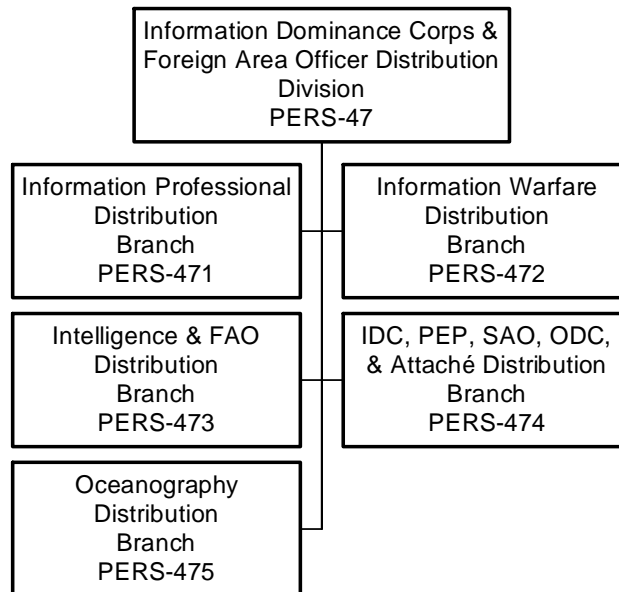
Information Dominance Corps & Foreign Area Officer Distribution Division
PERS-47

Information Professional Distribution Branch
PERS-471

Information Warfare Distribution Branch
PERS-472

Intelligence & FAO Distribution Branch
PERS-473

IDC, PEP, SAO, ODC, & Attaché Distribution Branch
PERS-474

Oceanography Distribution Branch
PERS-475